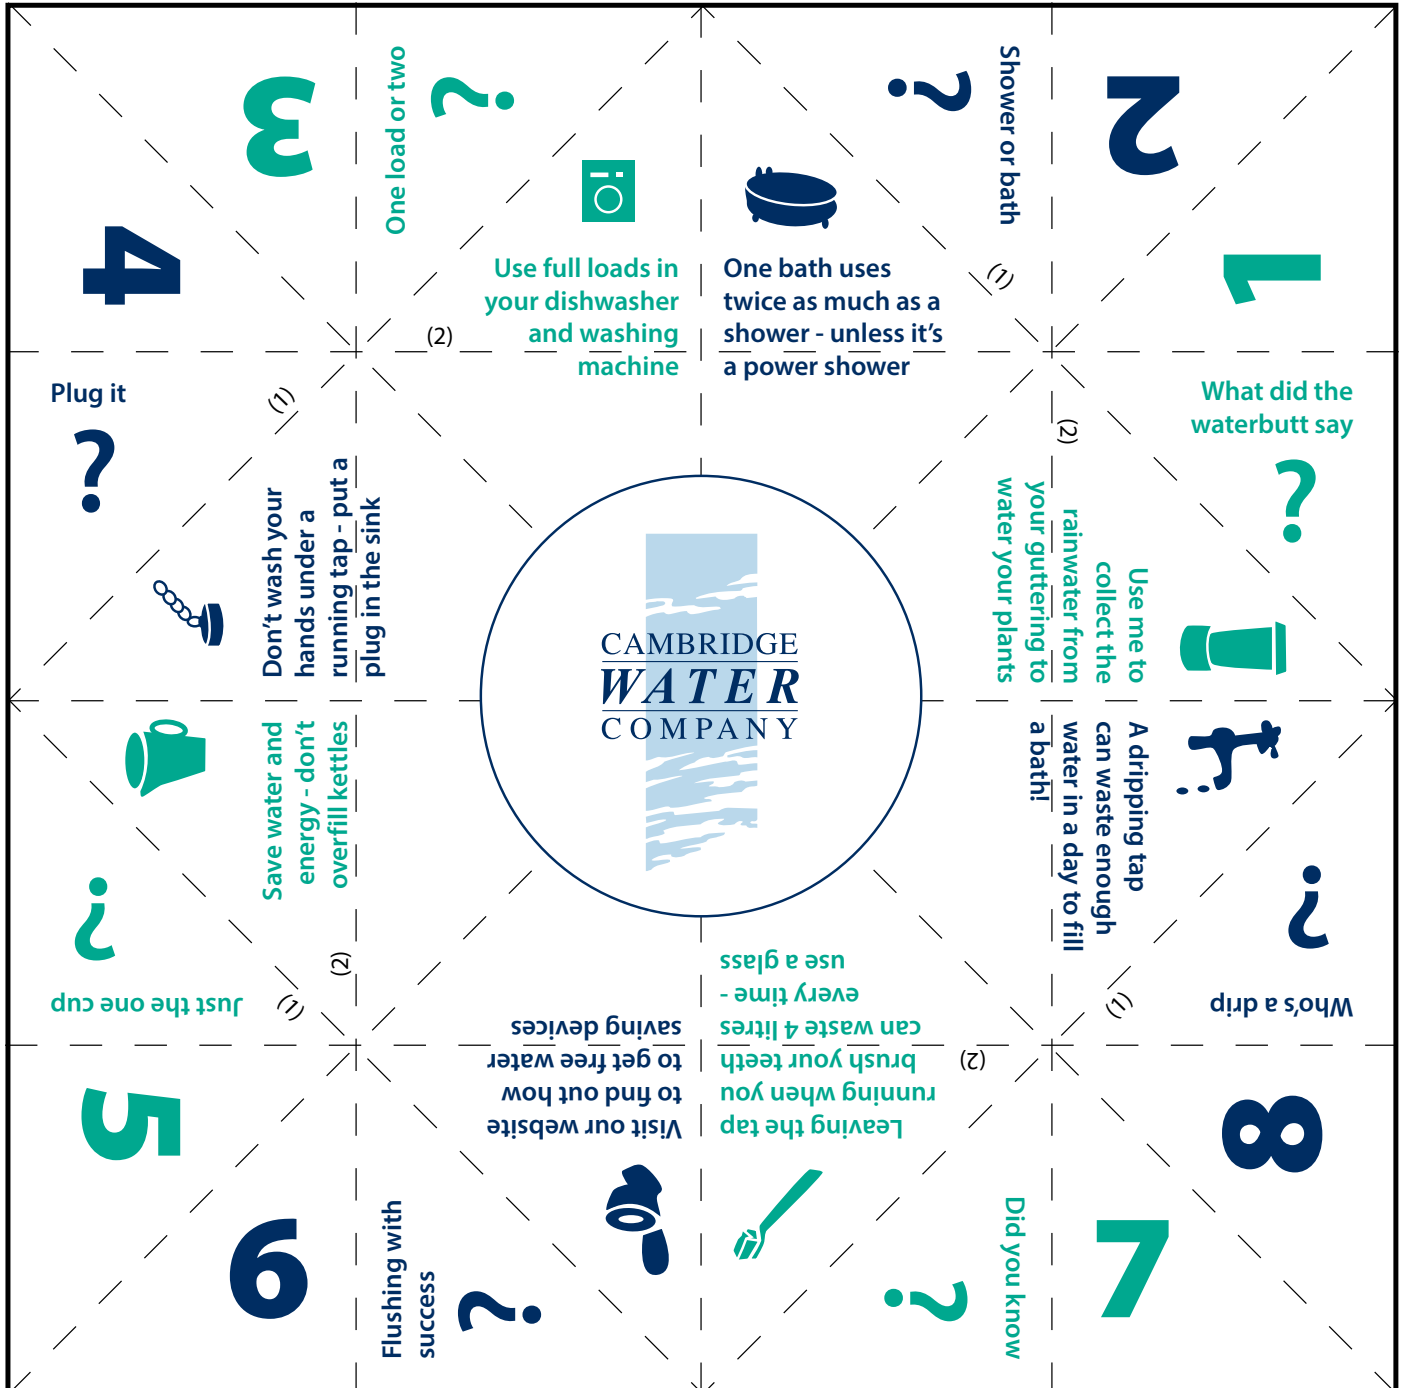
3

One load or two

?

2

Shower or bath

?

4

Use full loads in your dishwasher and washing machine

(2)

One bath uses twice as much as a shower - unless it's a power shower

(1)

1

Plug it

?

(1)

Don't wash your hands under a running tap - put a plug in the sink

What did the waterbutt say

?

(2)

Use me to collect the rainwater from your guttering to water your plants

CAMBRIDGE
WATER
COMPANY

Save water and energy - don't overfill kettles

?

Just the one cup

(2)

(1)

A dripping tap can waste enough water in a day to fill a bath!

?

Who's a drip

(1)

Leaving the tap running when you brush your teeth can waste 4 litres every time - use a glass

(2)

Visit our website to find out how to get free water saving devices

5

8

6

Flushing with success

?

7

Did you know

?